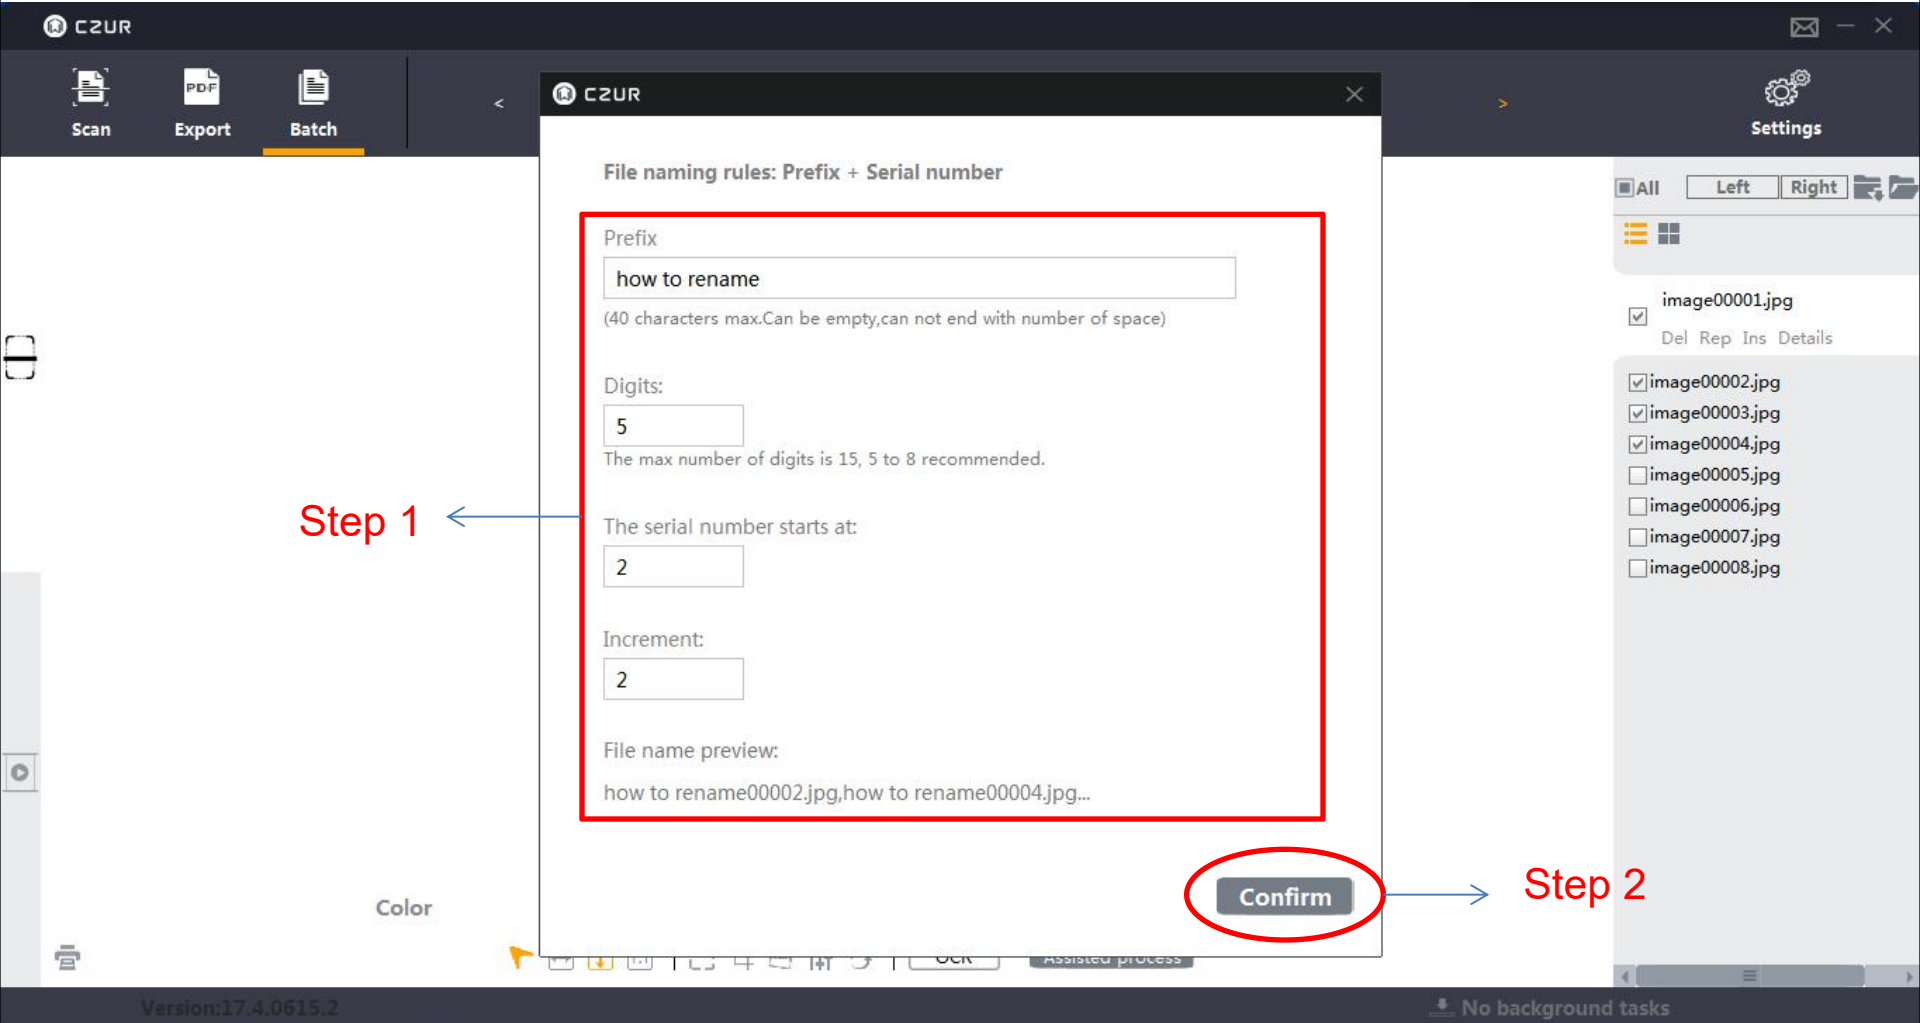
CZUR

Scan
Export
Batch

<

CZUR

File naming rules: Prefix + Serial number

Prefix

how to rename

(40 characters max.Can be empty,can not end with number of space)

Digits:

5

The max number of digits is 15, 5 to 8 recommended.

The serial number starts at:

2

Increment:

2

File name preview:

how to rename00002.jpg,how to rename00004.jpg...

Confirm

Step 1

Step 2

>

Settings

All Left Right

image00001.jpg
Del Rep Ins Details

image00002.jpg
image00003.jpg
image00004.jpg
image00005.jpg
image00006.jpg
image00007.jpg
image00008.jpg

Color

OCR
Assisted process

Version:17.4.0615.2

No background tasks